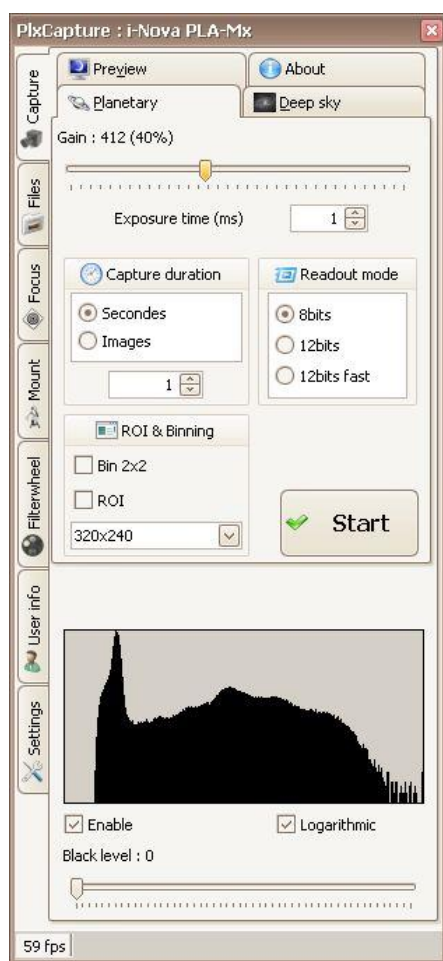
PlxCapture : i-Nova PLA-Mx

Capture
Files
Focus
Mount
Filterwheel
User info
Settings

Preview
About
Planetary
Deep sky

Gain : 412 (40%)

Exposure time (ms) 1

Capture duration
Secondes
Images
1

Readout mode
8bits
12bits
12bits fast

ROI & Binning
Bin 2x2
ROI
320x240

Start

Enable
Logarithmic
Black level : 0

59 fps